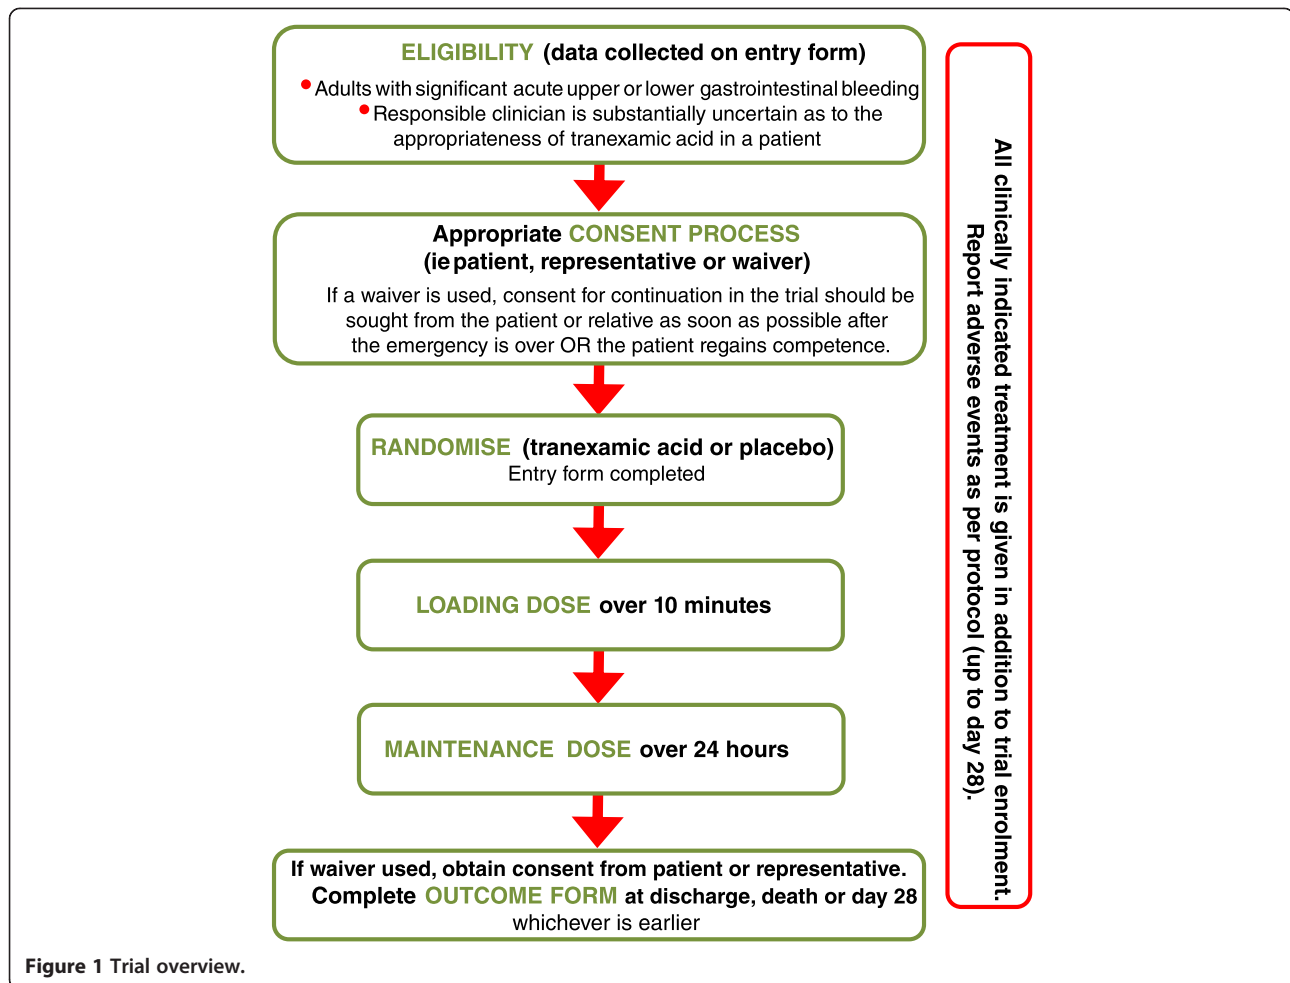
ELIGIBILITY (data collected on entry form)

• Adults with significant acute upper or lower gastrointestinal bleeding
• Responsible clinician is substantially uncertain as to the appropriateness of tranexamic acid in a patient

Appropriate CONSENT PROCESS
(ie patient, representative or waiver)
If a waiver is used, consent for continuation in the trial should be sought from the patient or relative as soon as possible after the emergency is over OR the patient regains competence.

RANDOMISE (tranexamic acid or placebo)
Entry form completed

LOADING DOSE over 10 minutes

MAINTENANCE DOSE over 24 hours

If waiver used, obtain consent from patient or representative.
Complete OUTCOME FORM at discharge, death or day 28 whichever is earlier

All clinically indicated treatment is given in addition to trial enrolment.
Report adverse events as per protocol (up to day 28).

Figure 1 Trial overview.